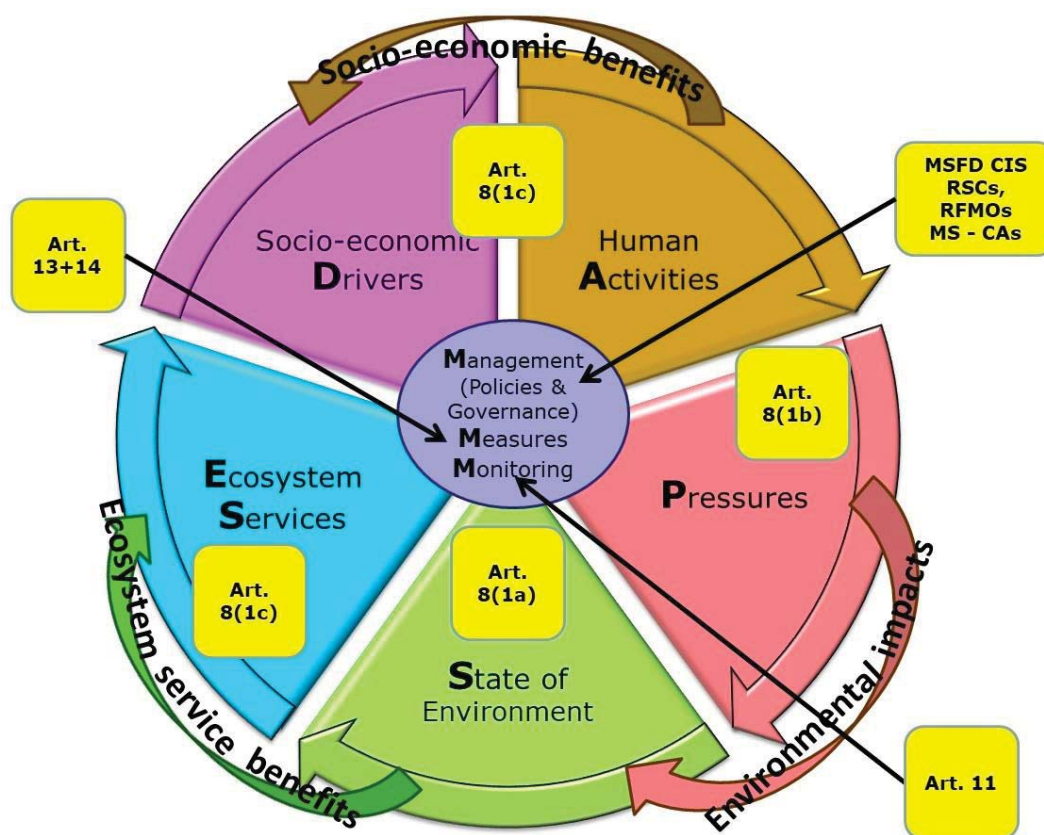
Socio-economic benefits

Art. 8(1c)

MSFD CIS RSCs, RFMOs MS - CAs

Art. 13+14

Socio-economic Drivers

Human Activities

Management (Policies & Governance) Measures Monitoring

Art. 8(1b)

Pressures

Ecosystem Services

Art. 8(1c)

Art. 8(1a)

State of Environment

Environmental impacts

Ecosystem service benefits

Art. 11